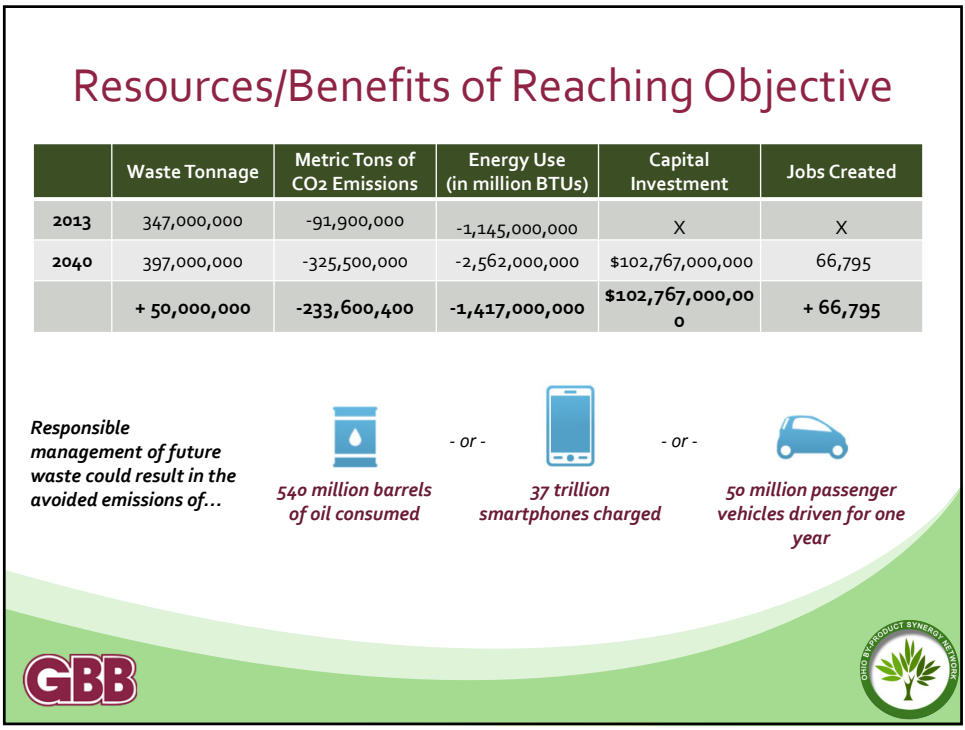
Resources/Benefits of Reaching Objective

| | Waste Tonnage | Metric Tons of CO2 Emissions | Energy Use (in million BTUs) | Capital Investment | Jobs Created |
|---|---|---|---|---|---|
| 2013 | 347,000,000 | -91,900,000 | -1,145,000,000 | X | X |
| 2040 | 397,000,000 | -325,500,000 | -2,562,000,000 | $102,767,000,000 | 66,795 |
| | + 50,000,000 | -233,600,400 | -1,417,000,000 | $102,767,000,000 | + 66,795 |

Responsible management of future waste could result in the avoided emissions of…

540 million barrels of oil consumed

- or -

37 trillion smartphones charged

- or -

50 million passenger vehicles driven for one year

GBB

OHIO BY-PRODUCT SYNERGY NETWORK